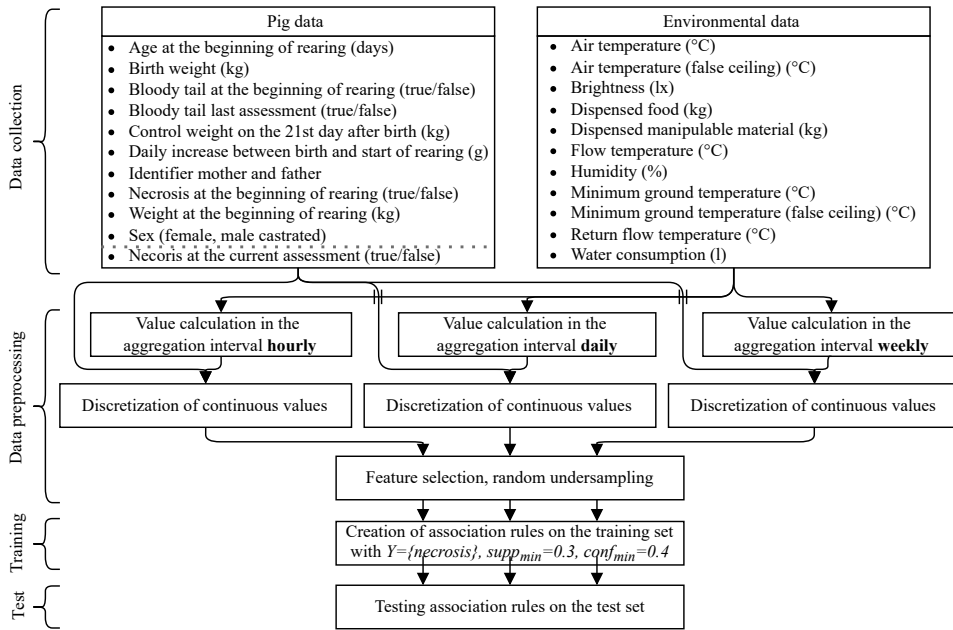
Data collection

Pig data
- Age at the beginning of rearing (days)
- Birth weight (kg)
- Bloody tail at the beginning of rearing (true/false)
- Bloody tail last assessment (true/false)
- Control weight on the 21st day after birth (kg)
- Daily increase between birth and start of rearing (g)
- Identifier mother and father
- Necrosis at the beginning of rearing (true/false)
- Weight at the beginning of rearing (kg)
- Sex (female, male castrated)
- Necoris at the current assessment (true/false)

Environmental data
- Air temperature (°C)
- Air temperature (false ceiling) (°C)
- Brightness (lx)
- Dispensed food (kg)
- Dispensed manipulable material (kg)
- Flow temperature (°C)
- Humidity (%)
- Minimum ground temperature (°C)
- Minimum ground temperature (false ceiling) (°C)
- Return flow temperature (°C)
- Water consumption (l)

Data preprocessing

Value calculation in the aggregation interval **hourly**

Value calculation in the aggregation interval **daily**

Value calculation in the aggregation interval **weekly**

Discretization of continuous values

Discretization of continuous values

Discretization of continuous values

Feature selection, random undersampling

Training

Creation of association rules on the training set with $Y=\{necrosis\}$, $supp_{min}=0.3$, $conf_{min}=0.4$

Test

Testing association rules on the test set